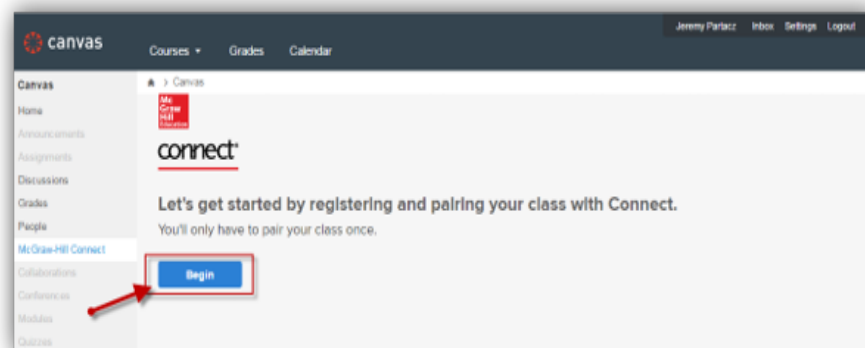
canvas

Courses ▾ Grades Calendar

Jeremy Partacz Inbox Settings Logout

Canvas
Home
Announcements
Assignments
Discussions
Grades
People
McGraw-Hill Connect
Collaborations
Conferences
Modules
Quizzes

> Canvas

Mc Graw Hill Education

connect

Let's get started by registering and pairing your class with Connect.

You'll only have to pair your class once.

Begin